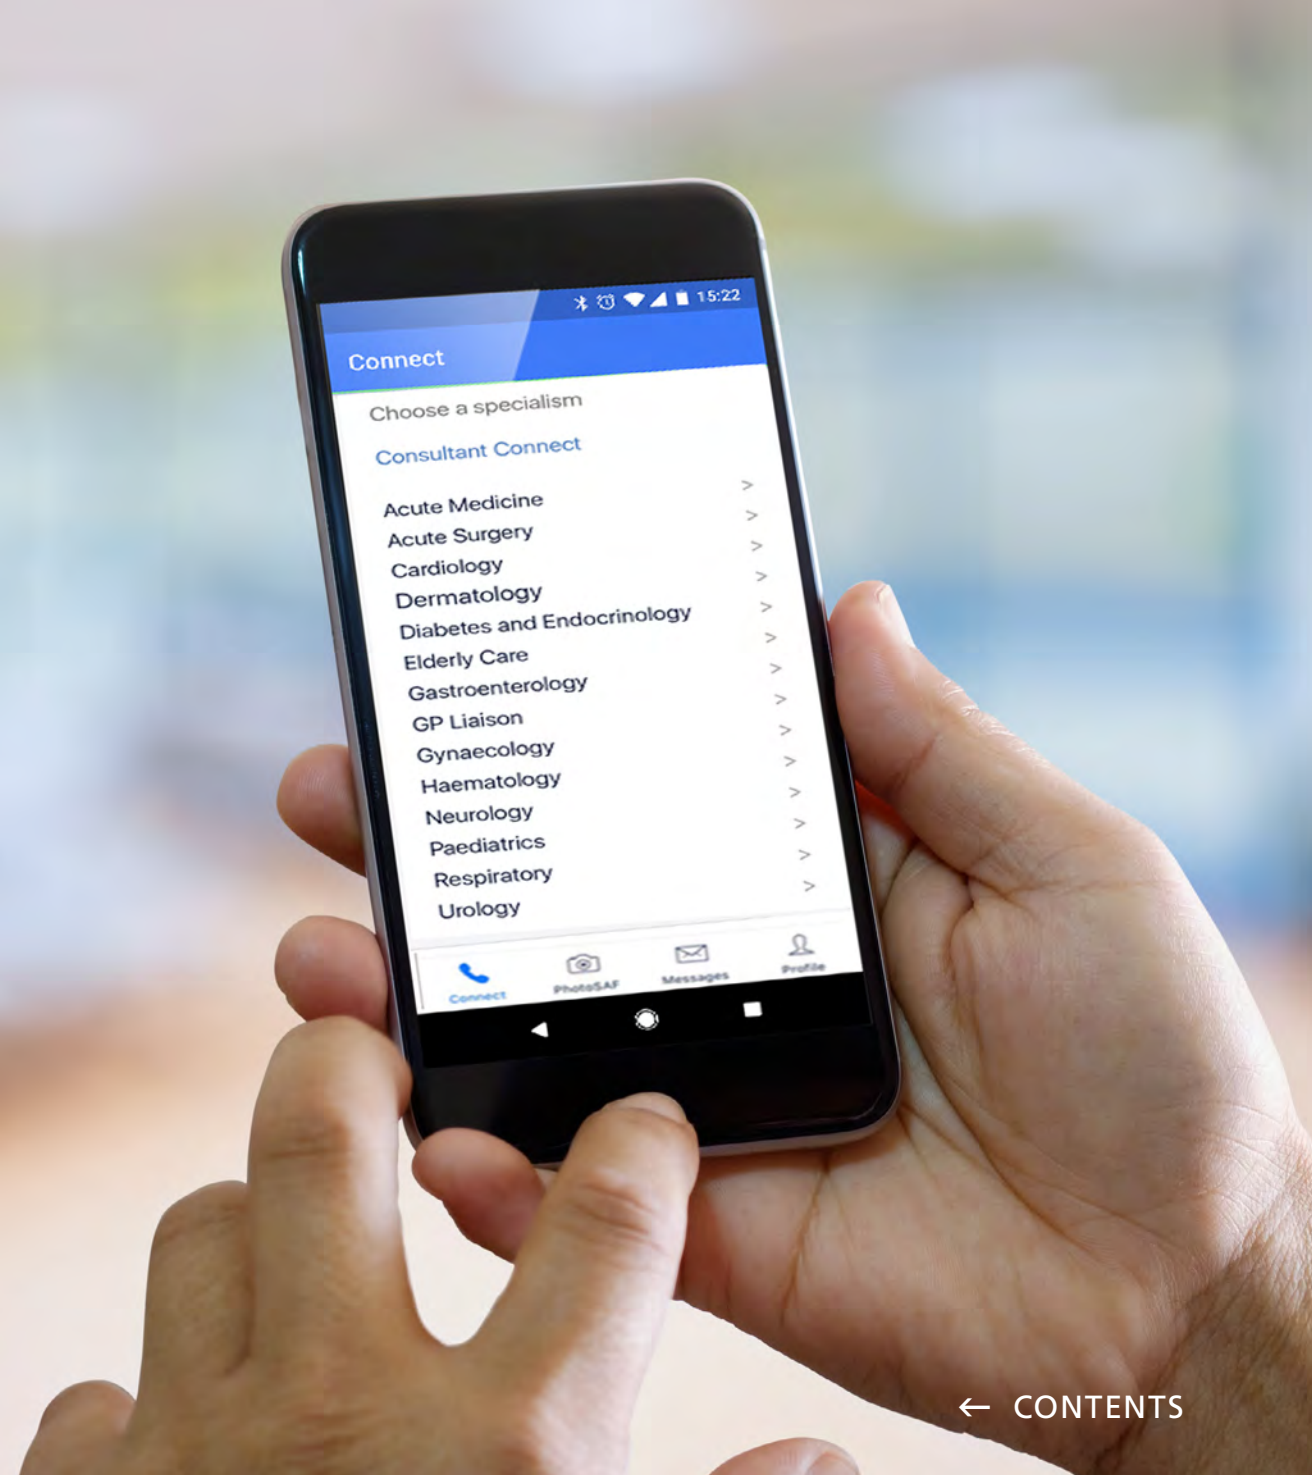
15:22

Connect

Choose a specialism

Consultant Connect

Acute Medicine >
Acute Surgery >
Cardiology >
Dermatology >
Diabetes and Endocrinology >
Elderly Care >
Gastroenterology >
GP Liaison >
Gynaecology >
Haematology >
Neurology >
Paediatrics >
Respiratory >
Urology >

Connect PhotoSAF Messages Profile

← CONTENTS